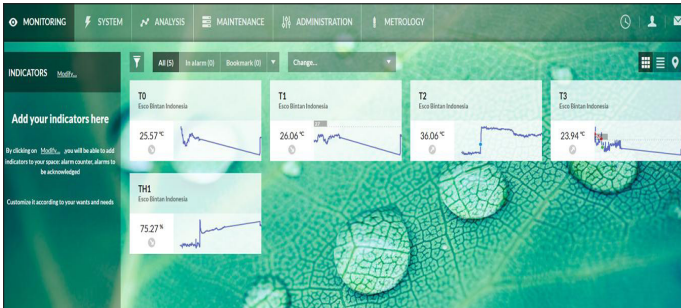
MONITORING SYSTEM ANALYSIS MAINTENANCE ADMINISTRATION METROLOGY

INDICATORS Modify...

Add your indicators here

By clicking on Modify... you will be able to add indicators to your space: alarm counter, alarms to be acknowledged

Customize it according to your wants and needs

All (5) In alarm (0) Bookmark (0) Change...

T0
Esco Bintan Indonesia
25.57 °C

T1
Esco Bintan Indonesia
26.06 °C

T2
Esco Bintan Indonesia
36.06 °C

T3
Esco Bintan Indonesia
23.94 °C

TH1
Esco Bintan Indonesia
75.27 %